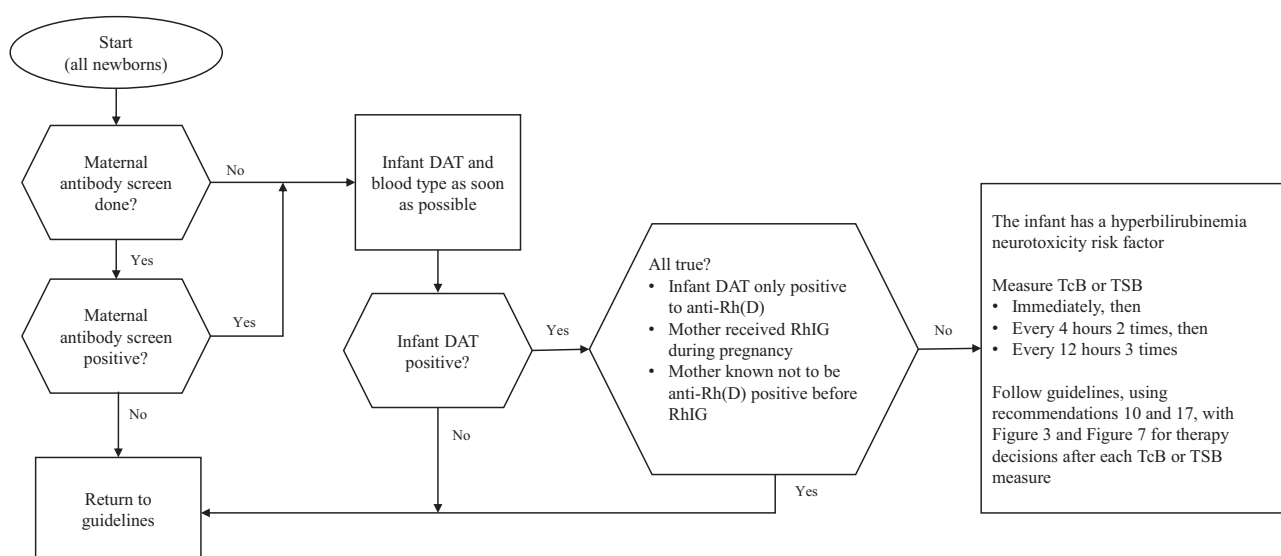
Start
(all newborns)

Maternal antibody screen done?

No

Yes

Maternal antibody screen positive?

Yes

No

Infant DAT and blood type as soon as possible

Infant DAT positive?

Yes

No

All true?
• Infant DAT only positive to anti-Rh(D)
• Mother received RhIG during pregnancy
• Mother known not to be anti-Rh(D) positive before RhIG

No

Yes

The infant has a hyperbilirubinemia neurotoxicity risk factor

Measure TcB or TSB
• Immediately, then
• Every 4 hours 2 times, then
• Every 12 hours 3 times

Follow guidelines, using recommendations 10 and 17, with Figure 3 and Figure 7 for therapy decisions after each TcB or TSB measure

Return to guidelines